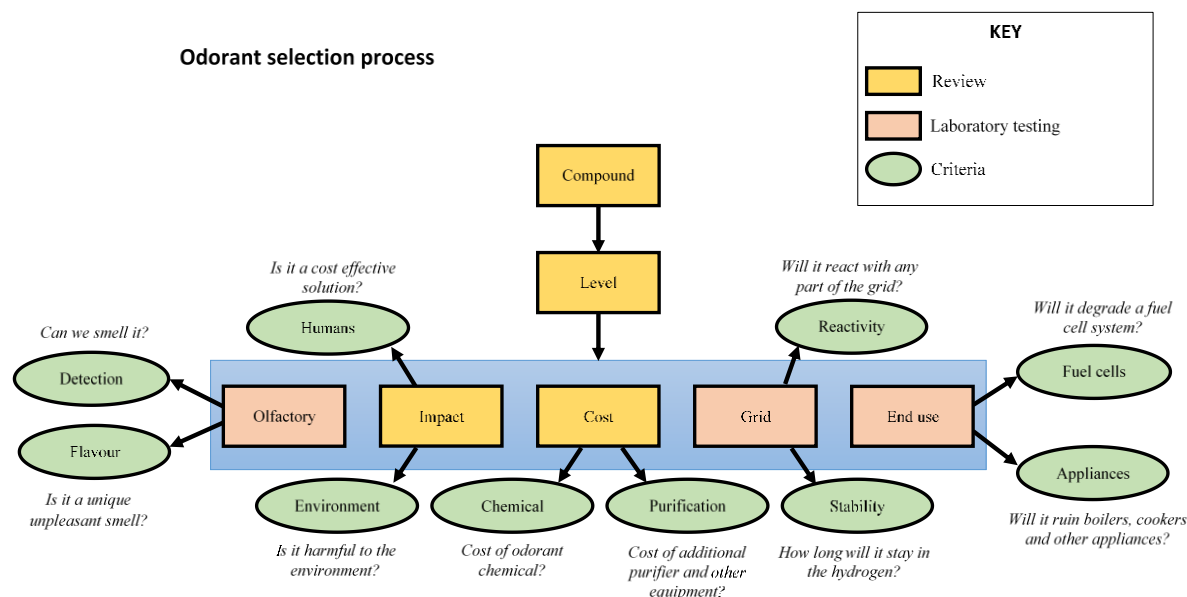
Odorant selection process

KEY

Review

Laboratory testing

Criteria

Compound

Level

Is it a cost effective solution?

Humans

Will it react with any part of the grid?

Reactivity

Will it degrade a fuel cell system?

Fuel cells

Can we smell it?

Detection

Olfactory

Impact

Cost

Grid

End use

Flavour

Is it a unique unpleasant smell?

Environment

Is it harmful to the environment?

Chemical

Cost of odorant chemical?

Purification

Cost of additional purifier and other equipment?

Stability

How long will it stay in the hydrogen?

Appliances

Will it ruin boilers, cookers and other appliances?